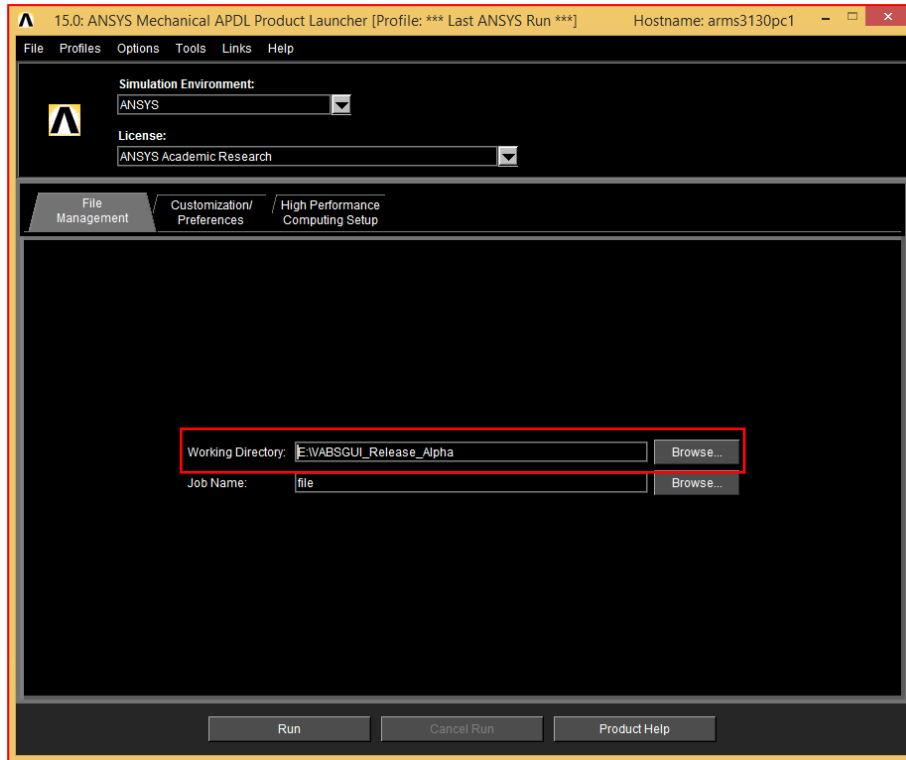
15.0: ANSYS Mechanical APDL Product Launcher [Profile: *** Last ANSYS Run ***]

Hostname: arms3130pc1

File Profiles Options Tools Links Help

Simulation Environment:

ANSYS

License:

ANSYS Academic Research

File Management

Customization/ Preferences

High Performance Computing Setup

Working Directory: E:\VABSGUI_Release_Alpha

Browse...

Job Name: file

Browse...

Run

Cancel Run

Product Help